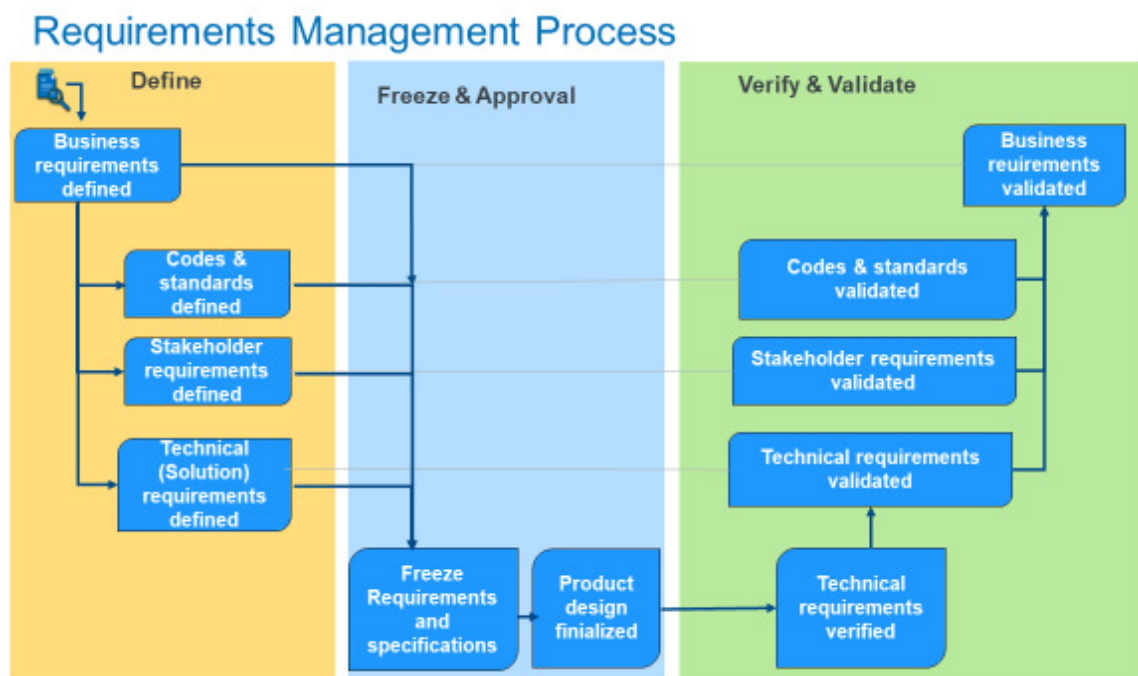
Requirements Management Process

Define

Freeze & Approval

Verify & Validate

Business requirements defined

Codes & standards defined

Stakeholder requirements defined

Technical (Solution) requirements defined

Freeze Requirements and specifications

Product design finialized

Technical requirements verified

Technical requirements validated

Stakeholder requirements validated

Codes & standards validated

Business reuirements validated